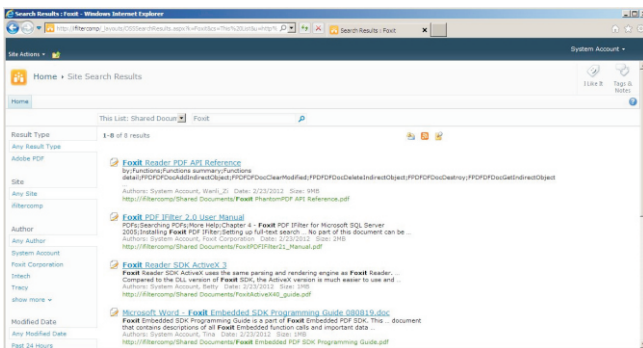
Search Results : Foxit - Windows Internet Explorer

http://ifiltercomp/_layouts/OSSSearchResults.aspx?k=Foxit&cs=This%20List&u=http%

Search Results : Foxit

Site Actions

System Account

Home › Site Search Results

I Like It

Tags & Notes

Home

This List: Shared Docum

Foxit

Result Type

Any Result Type

Adobe PDF

Site

Any Site

ifiltercomp

Author

Any Author

System Account

Foxit Corporation

Intech

Tracy

show more

Modified Date

Any Modified Date

Past 24 Hours

1-8 of 8 results

Foxit Reader PDF API Reference

by;Functions;Functions summary;Functions detail;FPDFDocAddIndirectObject;FPDFDocClearModified;FPDFDocDeleteIndirectObject;FPDFDocDestroy;FPDFDocGetIndirectObject ...

Authors: System Account, Wanli_Zi Date: 2/23/2012 Size: 9MB

http://ifiltercomp/Shared Documents/Foxit PhantomPDF API Reference.pdf

Foxit PDF IFilter 2.0 User Manual

PDFs;Searching PDFs;More Help;Chapter 4 - Foxit PDF IFilter for Microsoft SQL Server 2005;Installing Foxit PDF IFilter;Setting up full-text search ... No part of this document can be ...

Authors: System Account, Foxit Corporation Date: 2/23/2012 Size: 2MB

http://ifiltercomp/Shared Documents/FoxitPDFIFilter21_Manual.pdf

Foxit Reader SDK ActiveX 3

Foxit Reader SDK ActiveX uses the same parsing and rendering engine as Foxit Reader. ... Compared to the DLL version of Foxit SDK, the ActiveX version is much easier to use and ...

Authors: System Account, Betty Date: 2/23/2012 Size: 1MB

http://ifiltercomp/Shared Documents/FoxitActiveX40_guide.pdf

Microsoft Word - Foxit Embedded SDK Programming Guide 080819.doc

Foxit Embedded SDK Programming Guide is a part of Foxit Embedded PDF SDK. This ... document that contains descriptions of all Foxit Embedded function calls and important data ...

Authors: System Account, Tina Date: 2/23/2012 Size: 1MB

http://ifiltercomp/Shared Documents/Foxit Embedded PDF SDK Programming Guide.pdf